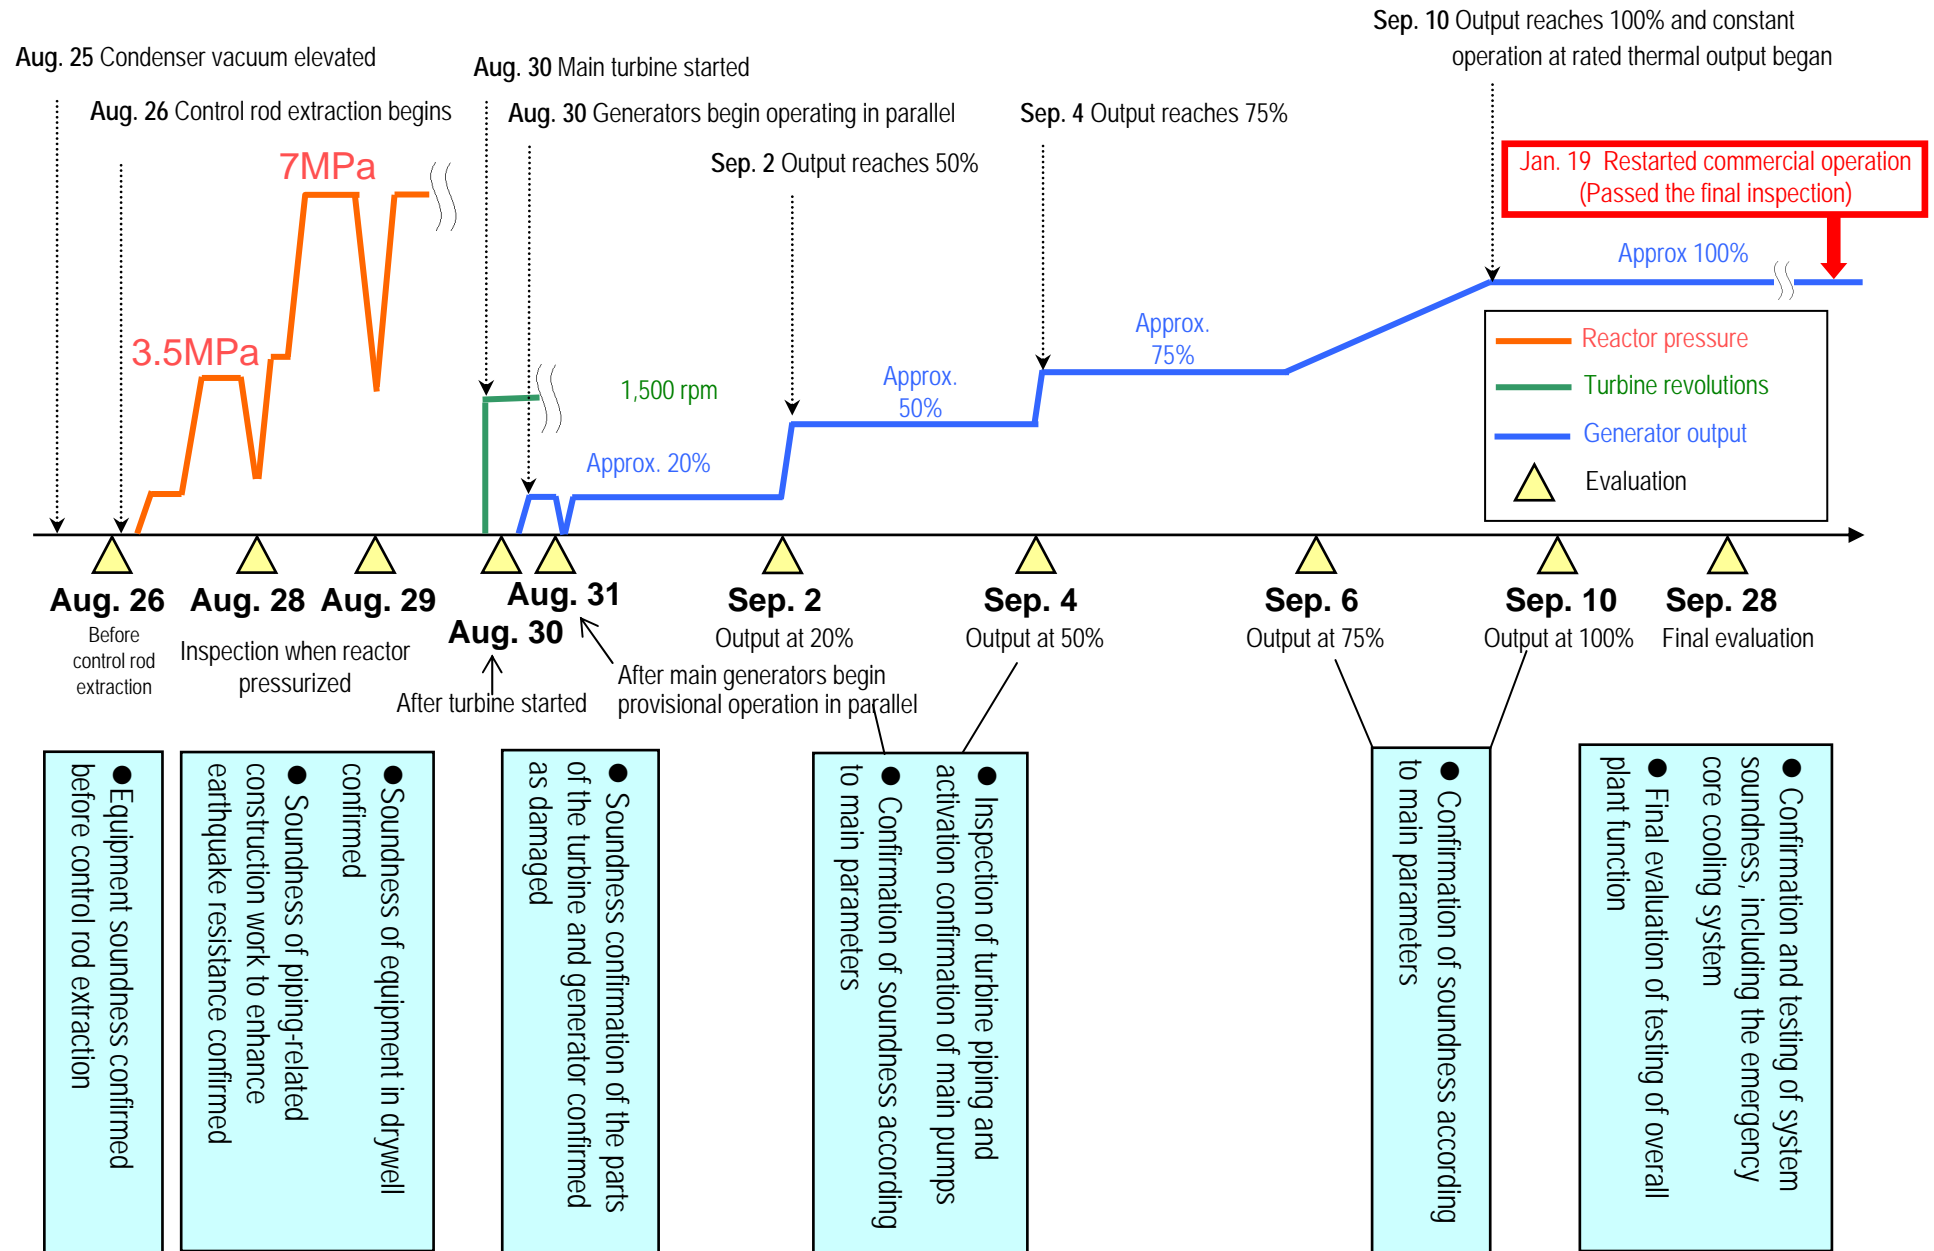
Aug. 25 Condenser vacuum elevated

Aug. 26 Control rod extraction begins

Aug. 30 Main turbine started

Aug. 30 Generators begin operating in parallel

Sep. 2 Output reaches 50%

Sep. 4 Output reaches 75%

Sep. 10 Output reaches 100% and constant operation at rated thermal output began

Jan. 19 Restarted commercial operation (Passed the final inspection)

7MPa

3.5MPa

1,500 rpm

Approx. 20%

Approx. 50%

Approx. 75%

Approx 100%

Reactor pressure
Turbine revolutions
Generator output
Evaluation

Aug. 26
Before control rod extraction

Aug. 28 Aug. 29
Inspection when reactor pressurized

Aug. 30
After turbine started

Aug. 31
After main generators begin provisional operation in parallel

Sep. 2
Output at 20%

Sep. 4
Output at 50%

Sep. 6
Output at 75%

Sep. 10
Output at 100%

Sep. 28
Final evaluation

●Equipment soundness confirmed before control rod extraction

●Soundness of equipment in drywell confirmed
●Soundness of piping-related construction work to enhance earthquake resistance confirmed

●Soundness confirmation of the parts of the turbine and generator confirmed as damaged

●Inspection of turbine piping and activation confirmation of main pumps
●Confirmation of soundness according to main parameters

●Confirmation of soundness according to main parameters

●Confirmation and testing of system soundness, including the emergency core cooling system
●Final evaluation of testing of overall plant function